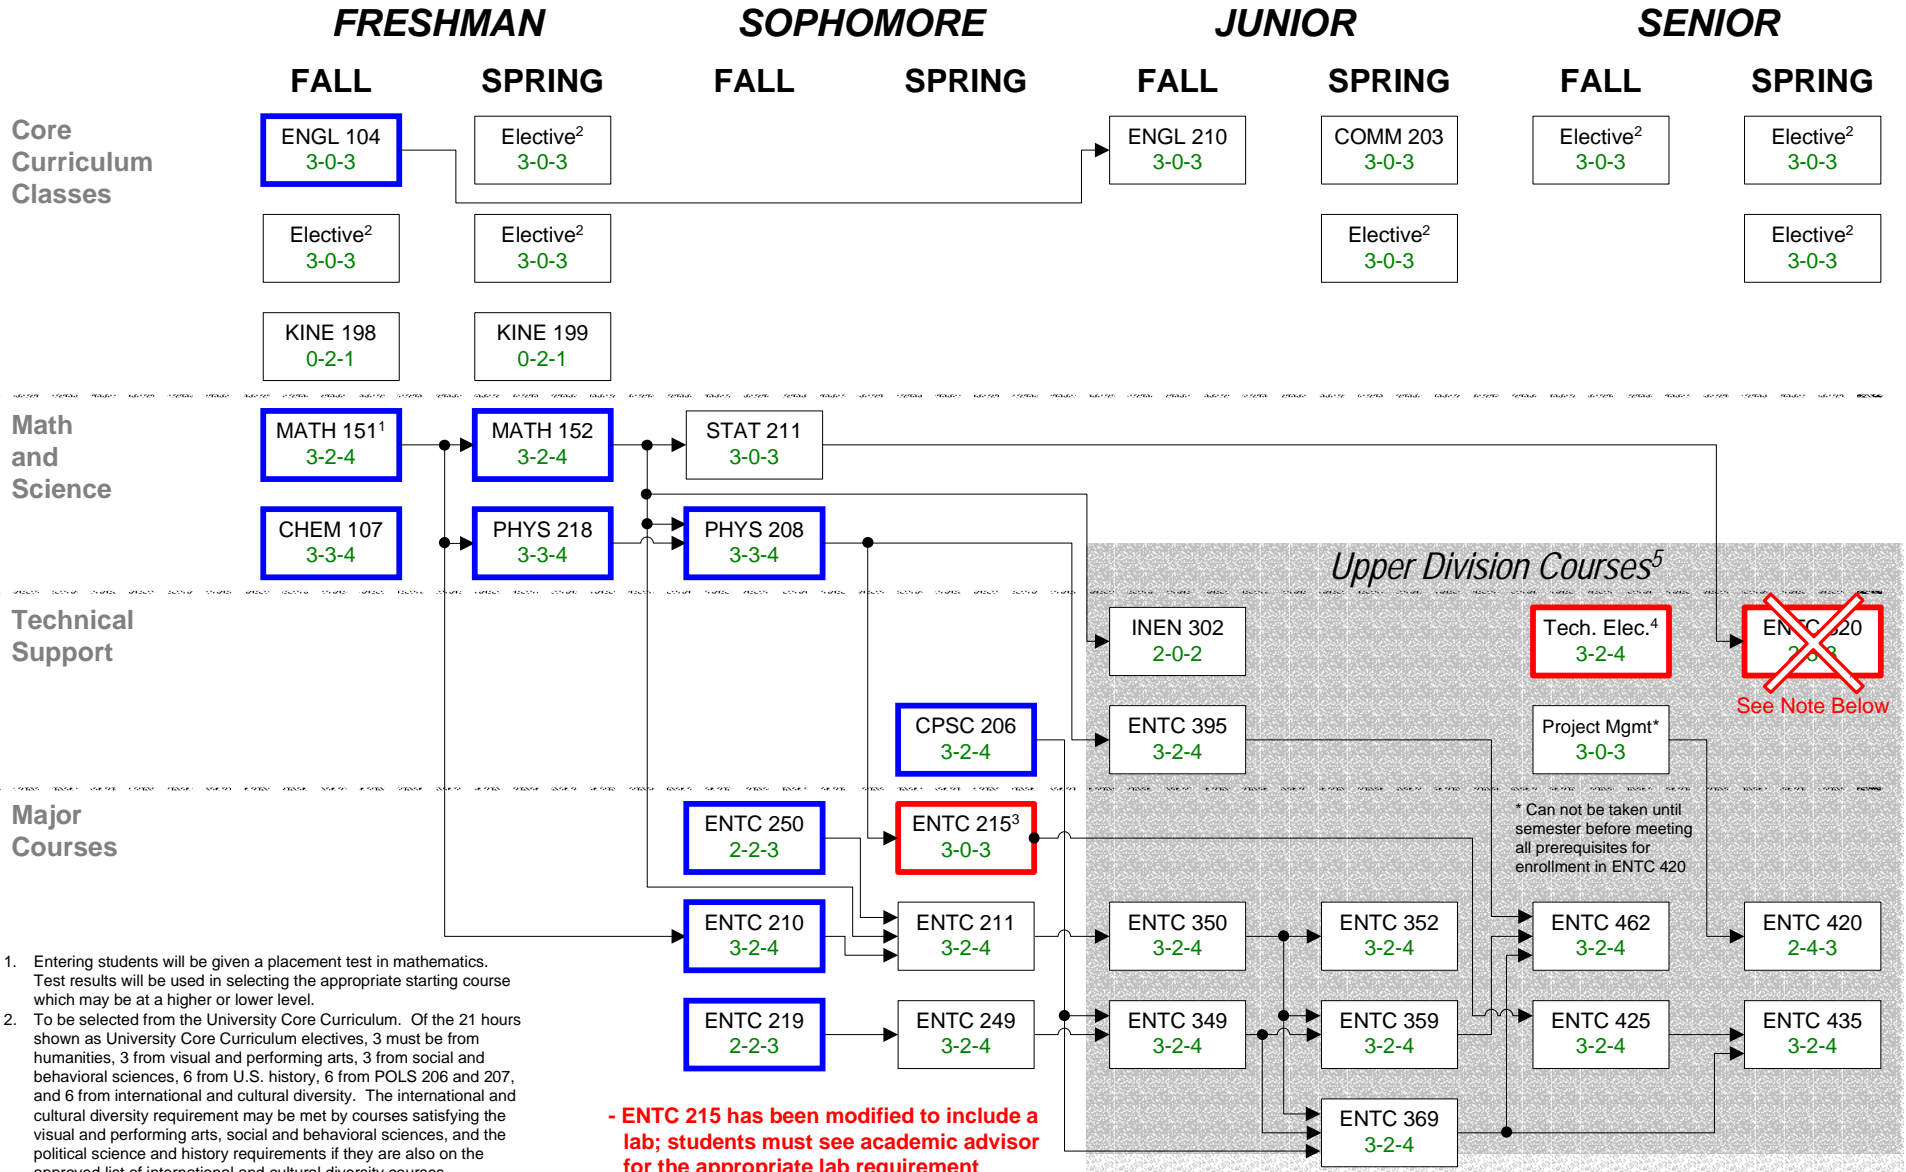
FRESHMAN SOPHOMORE JUNIOR SENIOR

FALL SPRING FALL SPRING FALL SPRING FALL SPRING

Core Curriculum Classes

ENGL 104
3-0-3

Elective$^2$
3-0-3

ENGL 210
3-0-3

COMM 203
3-0-3

Elective$^2$
3-0-3

Elective$^2$
3-0-3

Elective$^2$
3-0-3

Elective$^2$
3-0-3

Elective$^2$
3-0-3

Elective$^2$
3-0-3

KINE 198
0-2-1

KINE 199
0-2-1

Math and Science

MATH 151$^1$
3-2-4

MATH 152
3-2-4

STAT 211
3-0-3

CHEM 107
3-3-4

PHYS 218
3-3-4

PHYS 208
3-3-4

Upper Division Courses$^5$

Technical Support

INEN 302
2-0-2

Tech. Elec.$^4$
3-2-4

EN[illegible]20
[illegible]

See Note Below

CPSC 206
3-2-4

ENTC 395
3-2-4

Project Mgmt*
3-0-3

Major Courses

ENTC 250
2-2-3

ENTC 215$^3$
3-0-3

* Can not be taken until semester before meeting all prerequisites for enrollment in ENTC 420

ENTC 210
3-2-4

ENTC 211
3-2-4

ENTC 350
3-2-4

ENTC 352
3-2-4

ENTC 462
3-2-4

ENTC 420
2-4-3

ENTC 219
2-2-3

ENTC 249
3-2-4

ENTC 349
3-2-4

ENTC 359
3-2-4

ENTC 425
3-2-4

ENTC 435
3-2-4

ENTC 369
3-2-4

1. Entering students will be given a placement test in mathematics. Test results will be used in selecting the appropriate starting course which may be at a higher or lower level.
2. To be selected from the University Core Curriculum. Of the 21 hours shown as University Core Curriculum electives, 3 must be from humanities, 3 from visual and performing arts, 3 from social and behavioral sciences, 6 from U.S. history, 6 from POLS 206 and 207, and 6 from international and cultural diversity. The international and cultural diversity requirement may be met by courses satisfying the visual and performing arts, social and behavioral sciences, and the political science and history requirements if they are also on the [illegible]

- ENTC 215 has been modified to include a lab; students must see academic advisor for the appropriate lab requirement